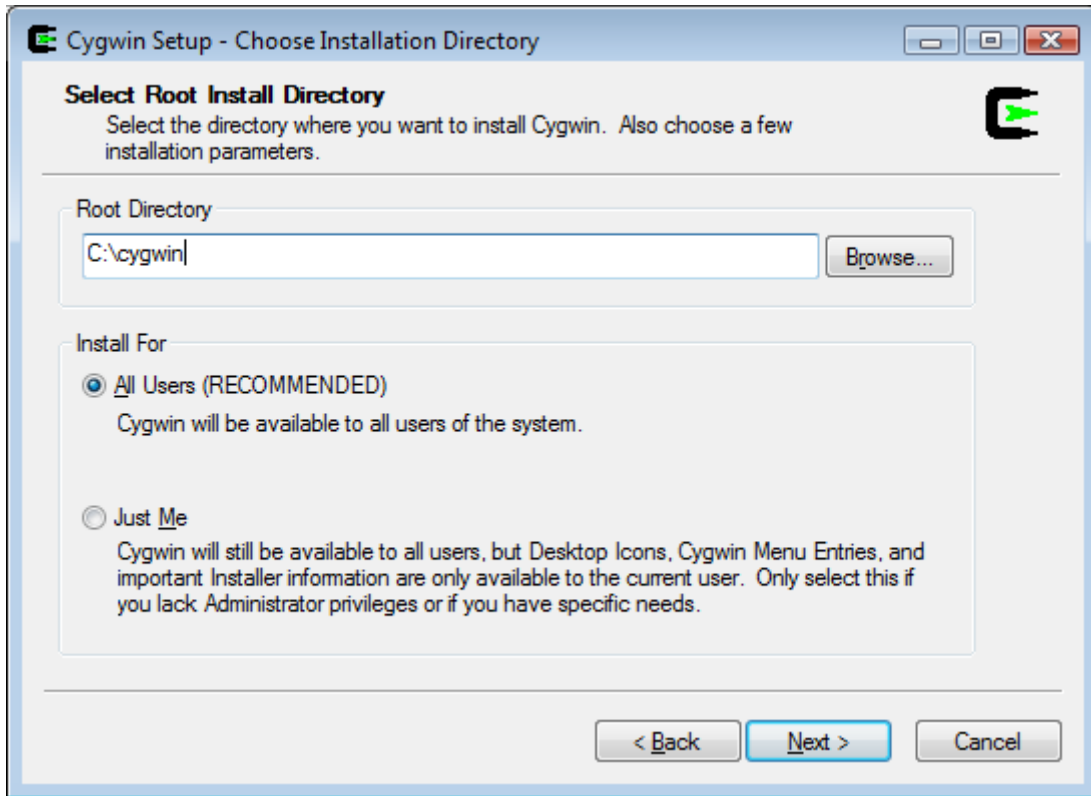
Cygwin Setup - Choose Installation Directory

Select Root Install Directory
Select the directory where you want to install Cygwin. Also choose a few installation parameters.

Root Directory
C:\cygwin
Browse...

Install For
All Users (RECOMMENDED)
Cygwin will be available to all users of the system.

Just Me
Cygwin will still be available to all users, but Desktop Icons, Cygwin Menu Entries, and important Installer information are only available to the current user. Only select this if you lack Administrator privileges or if you have specific needs.

< Back
Next >
Cancel